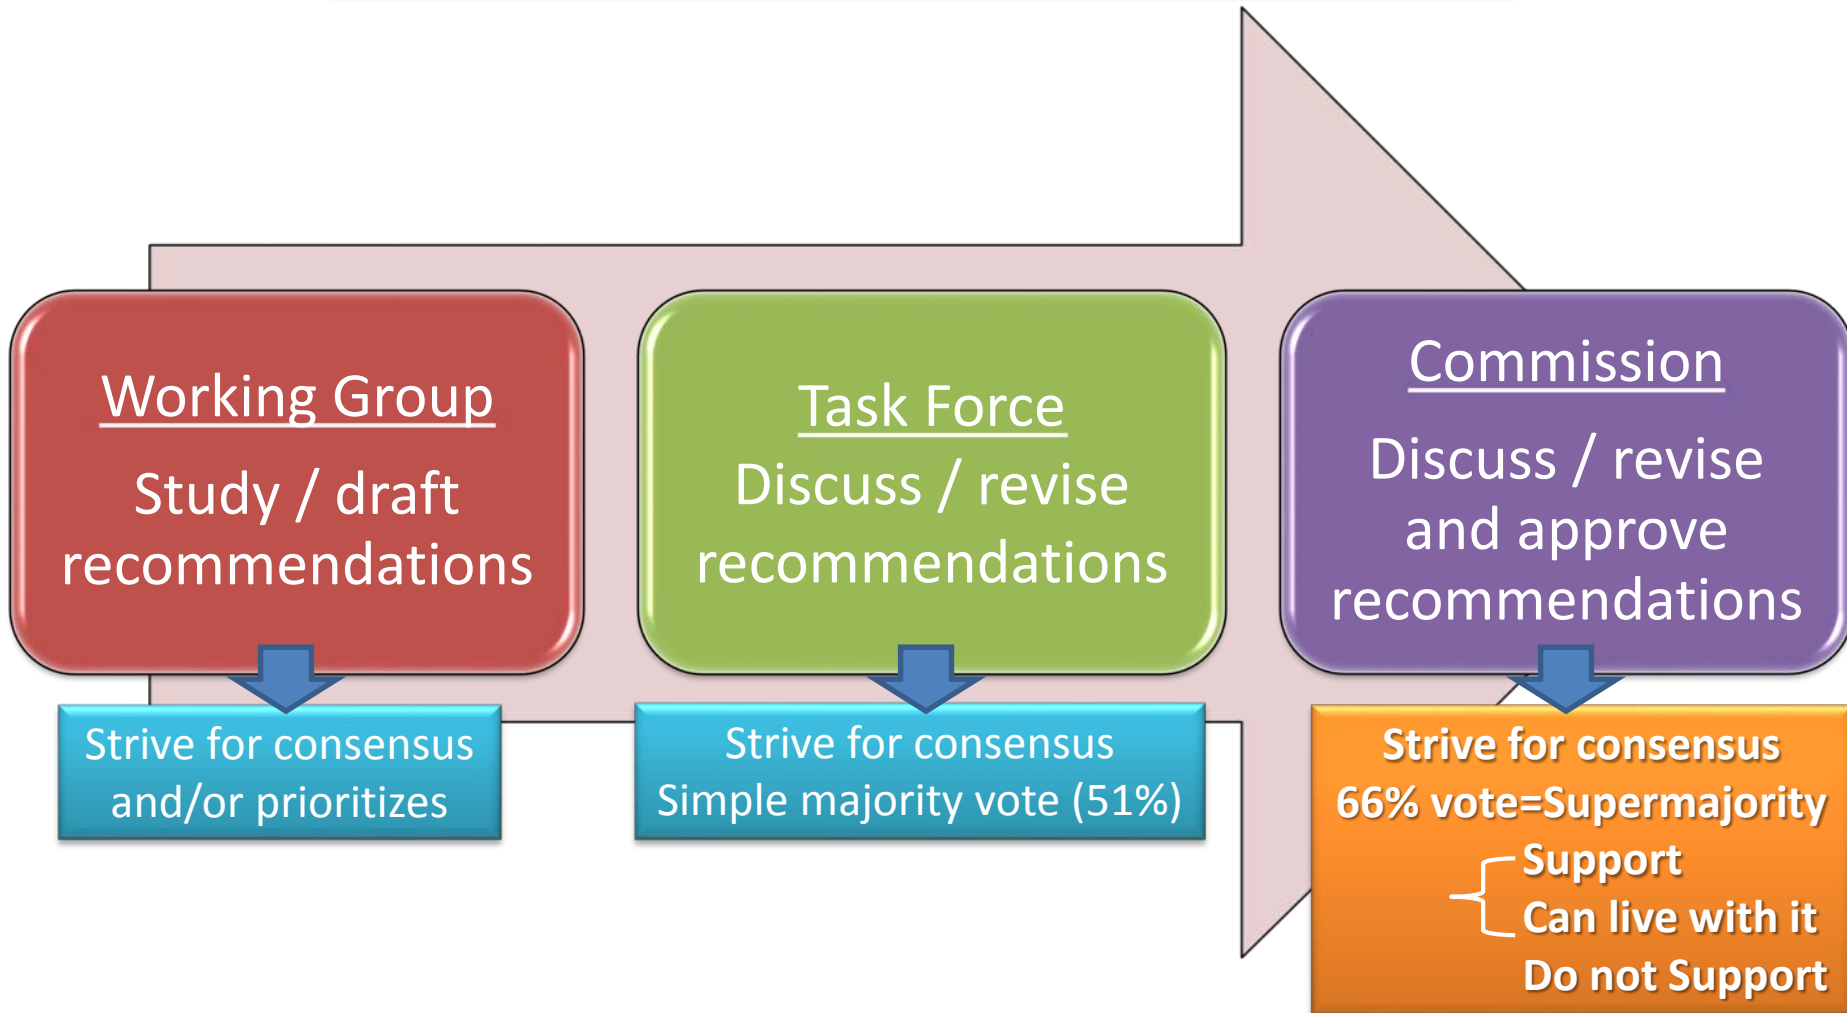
Working Group

Study / draft recommendations

Strive for consensus and/or prioritizes

Task Force

Discuss / revise recommendations

Strive for consensus Simple majority vote (51%)

Commission

Discuss / revise and approve recommendations

Strive for consensus
66% vote=Supermajority
Support
Can live with it
Do not Support